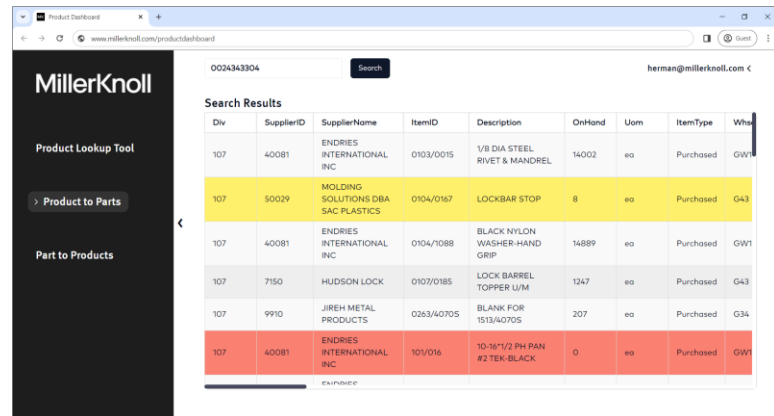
Product Dashboard
www.millerknoll.com/productdashboard
Guest

MillerKnoll

Product Lookup Tool

> Product to Parts

Part to Products

0024343304
Search
herman@millerknoll.com

Search Results

| Div | SupplierID | SupplierName | ItemID | Description | OnHand | Uom | ItemType | Whs |
|---|---|---|---|---|---|---|---|---|
| 107 | 40081 | ENDRIES INTERNATIONAL INC | 0103/0015 | 1/8 DIA STEEL RIVET & MANDREL | 14002 | ea | Purchased | GW1 |
| 107 | 50029 | MOLDING SOLUTIONS DBA SAC PLASTICS | 0104/0167 | LOCKBAR STOP | 8 | ea | Purchased | G43 |
| 107 | 40081 | ENDRIES INTERNATIONAL INC | 0104/1088 | BLACK NYLON WASHER-HAND GRIP | 14889 | ea | Purchased | GW1 |
| 107 | 7150 | HUDSON LOCK | 0107/0185 | LOCK BARREL TOPPER U/M | 1247 | ea | Purchased | G43 |
| 107 | 9910 | JIREH METAL PRODUCTS | 0263/4070S | BLANK FOR 1513/4070S | 207 | ea | Purchased | G34 |
| 107 | 40081 | ENDRIES INTERNATIONAL INC | 101/016 | 10-16*1/2 PH PAN #2 TEK-BLACK | 0 | ea | Purchased | GW1 |
| | | ENDRIES | | | | | | |